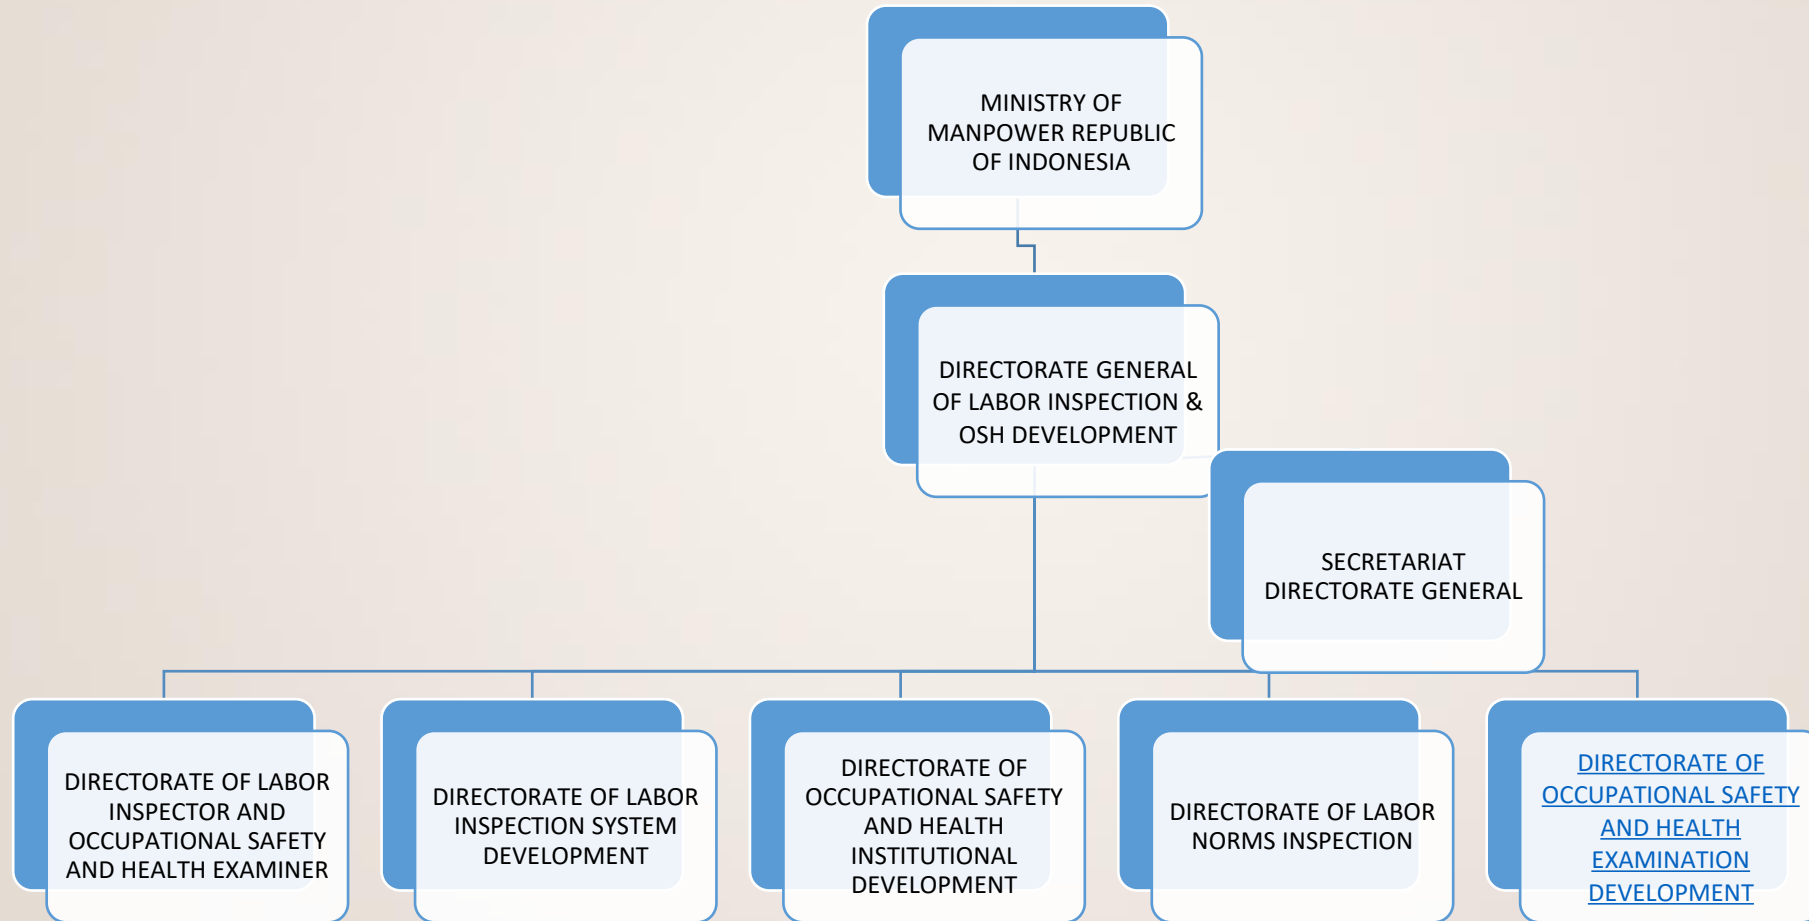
MINISTRY OF MANPOWER REPUBLIC OF INDONESIA

DIRECTORATE GENERAL OF LABOR INSPECTION & OSH DEVELOPMENT

SECRETARIAT DIRECTORATE GENERAL

DIRECTORATE OF LABOR INSPECTOR AND OCCUPATIONAL SAFETY AND HEALTH EXAMINER

DIRECTORATE OF LABOR INSPECTION SYSTEM DEVELOPMENT

DIRECTORATE OF OCCUPATIONAL SAFETY AND HEALTH INSTITUTIONAL DEVELOPMENT

DIRECTORATE OF LABOR NORMS INSPECTION

DIRECTORATE OF OCCUPATIONAL SAFETY AND HEALTH EXAMINATION DEVELOPMENT